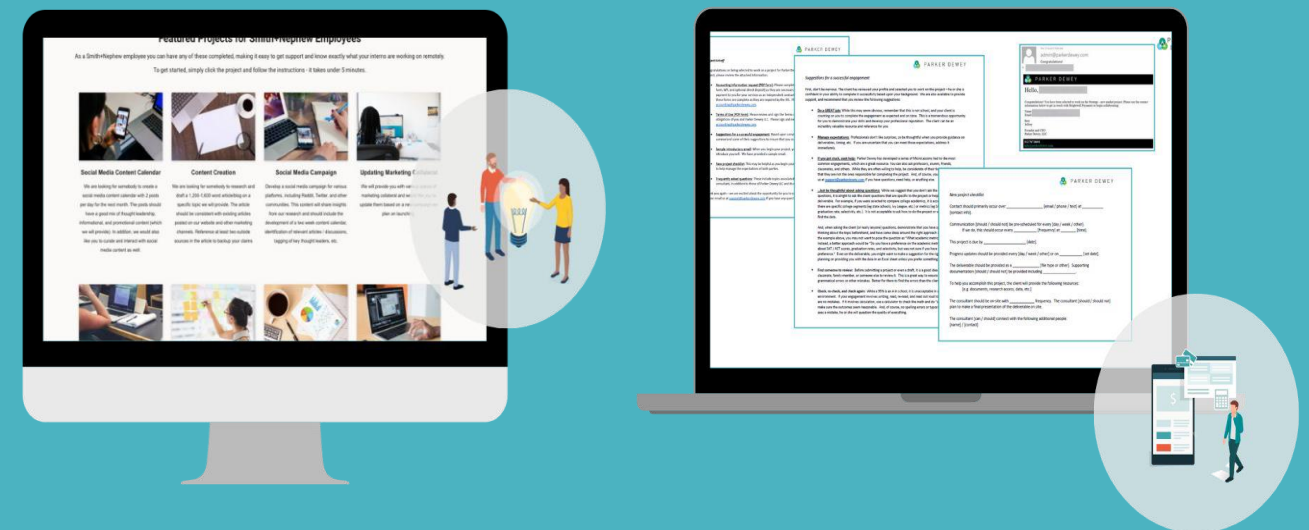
Featured Projects for Smith+Nephew Employees

As a Smith+Nephew employee you can have any of these completed, making it easy to get support and know exactly what your interns are working on remotely.

To get started, simply click the project and follow the instructions - it takes under 5 minutes.

Social Media Content Calendar

We are looking for somebody to create a social media content calendar with 2 posts per day for the next month. The posts should have a good mix of thought leadership, informational, and promotional content (which we will provide). In addition, we would also like you to curate and interact with social media content as well.

Content Creation

We are looking for somebody to research and draft a 1,200-1,600 word article/blog on a specific topic we will provide. The article should be consistent with existing articles posted on our website and other marketing channels. Reference at least two outside sources in the article to backup your claims

Social Media Campaign

Develop a social media campaign for various platforms, including Reddit, Twitter, and other communities. This content will share insights from our research and should include the development of a two week content calendar, identification of relevant articles / discussions, tagging of key thought leaders, etc.

Updating Marketing Collateral

We will provide you with ver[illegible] marketing collateral and we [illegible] update them based on a ne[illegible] plan on launchi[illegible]

PARKER DEWEY

Suggestions for a successful engagement

PARKER DEWEY

Hello,

PARKER DEWEY

New project checklist